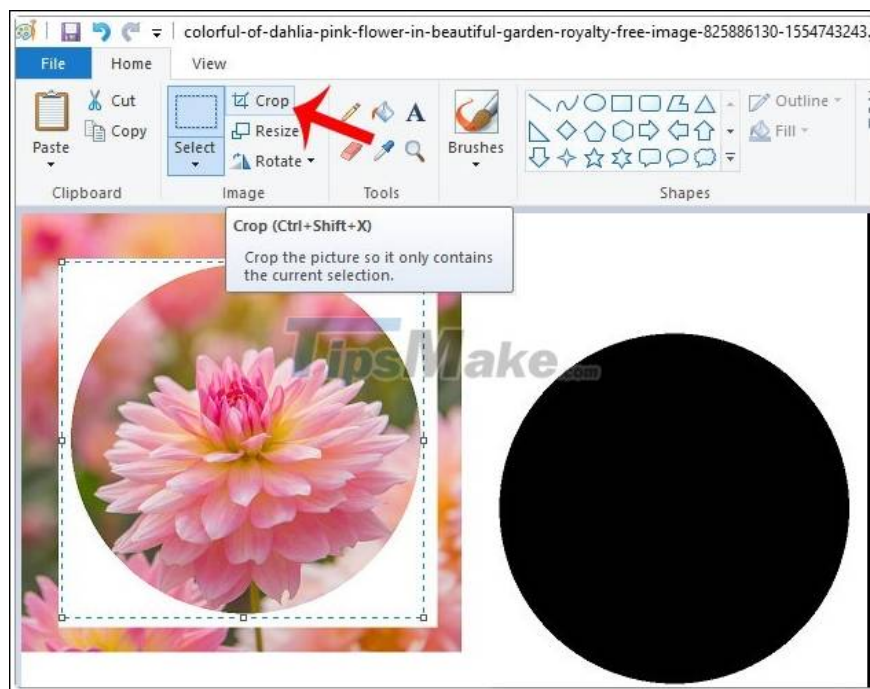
colorful-of-dahlia-pink-flower-in-beautiful-garden-royalty-free-image-825886130-1554743243.

File Home View

Cut
Copy
Paste
Clipboard

Select
Crop
Resize
Rotate
Image

Tools

Brushes

Outline
Fill
Shapes

Crop (Ctrl+Shift+X)

Crop the picture so it only contains the current selection.

TipsMake.com